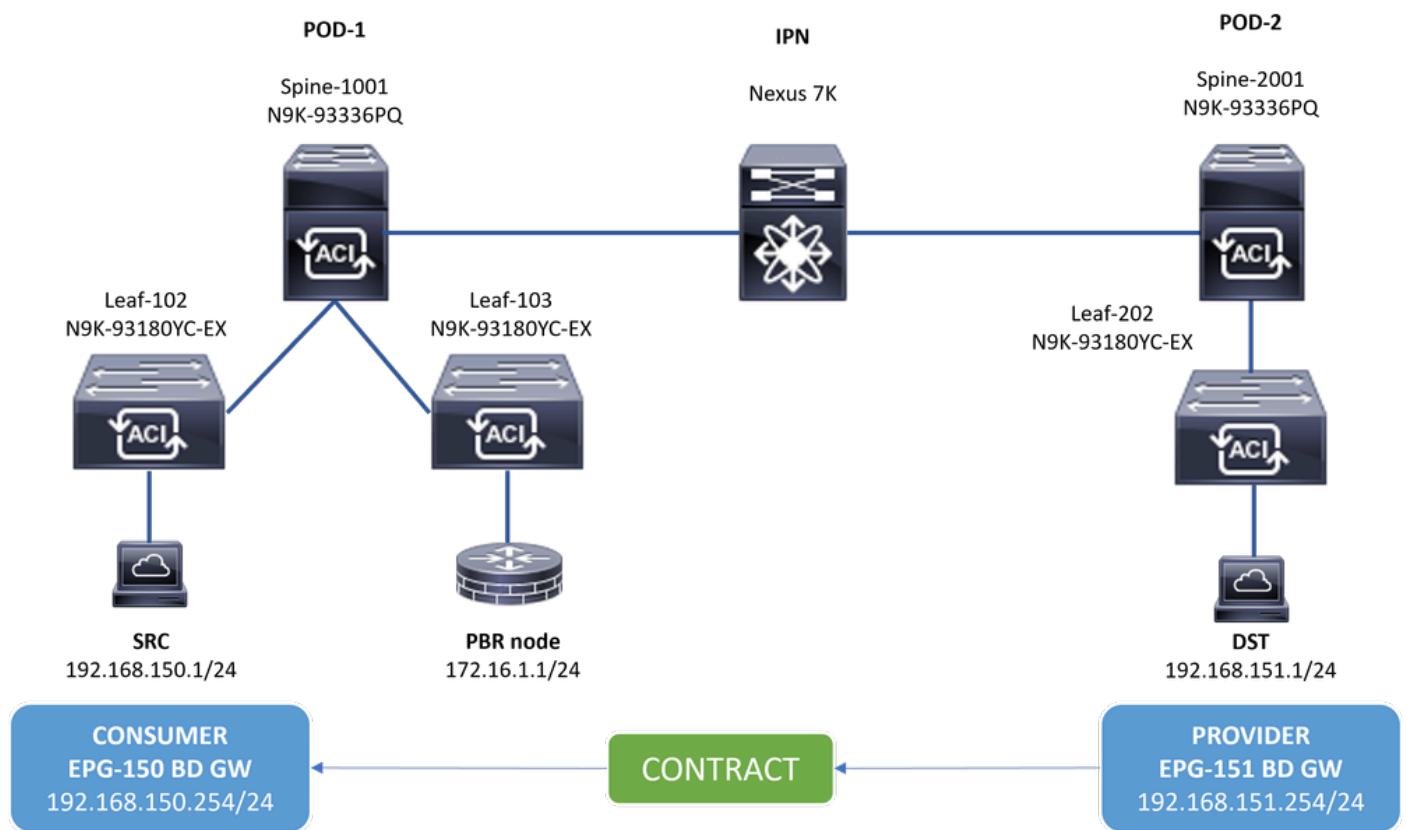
POD-1

IPN

POD-2

Spine-1001
N9K-93336PQ

Nexus 7K

Spine-2001
N9K-93336PQ

ACI

ACI

Leaf-102
N9K-93180YC-EX

Leaf-103
N9K-93180YC-EX

Leaf-202
N9K-93180YC-EX

ACI

ACI

ACI

SRC
192.168.150.1/24

PBR node
172.16.1.1/24

DST
192.168.151.1/24

CONSUMER
EPG-150 BD GW
192.168.150.254/24

CONTRACT

PROVIDER
EPG-151 BD GW
192.168.151.254/24